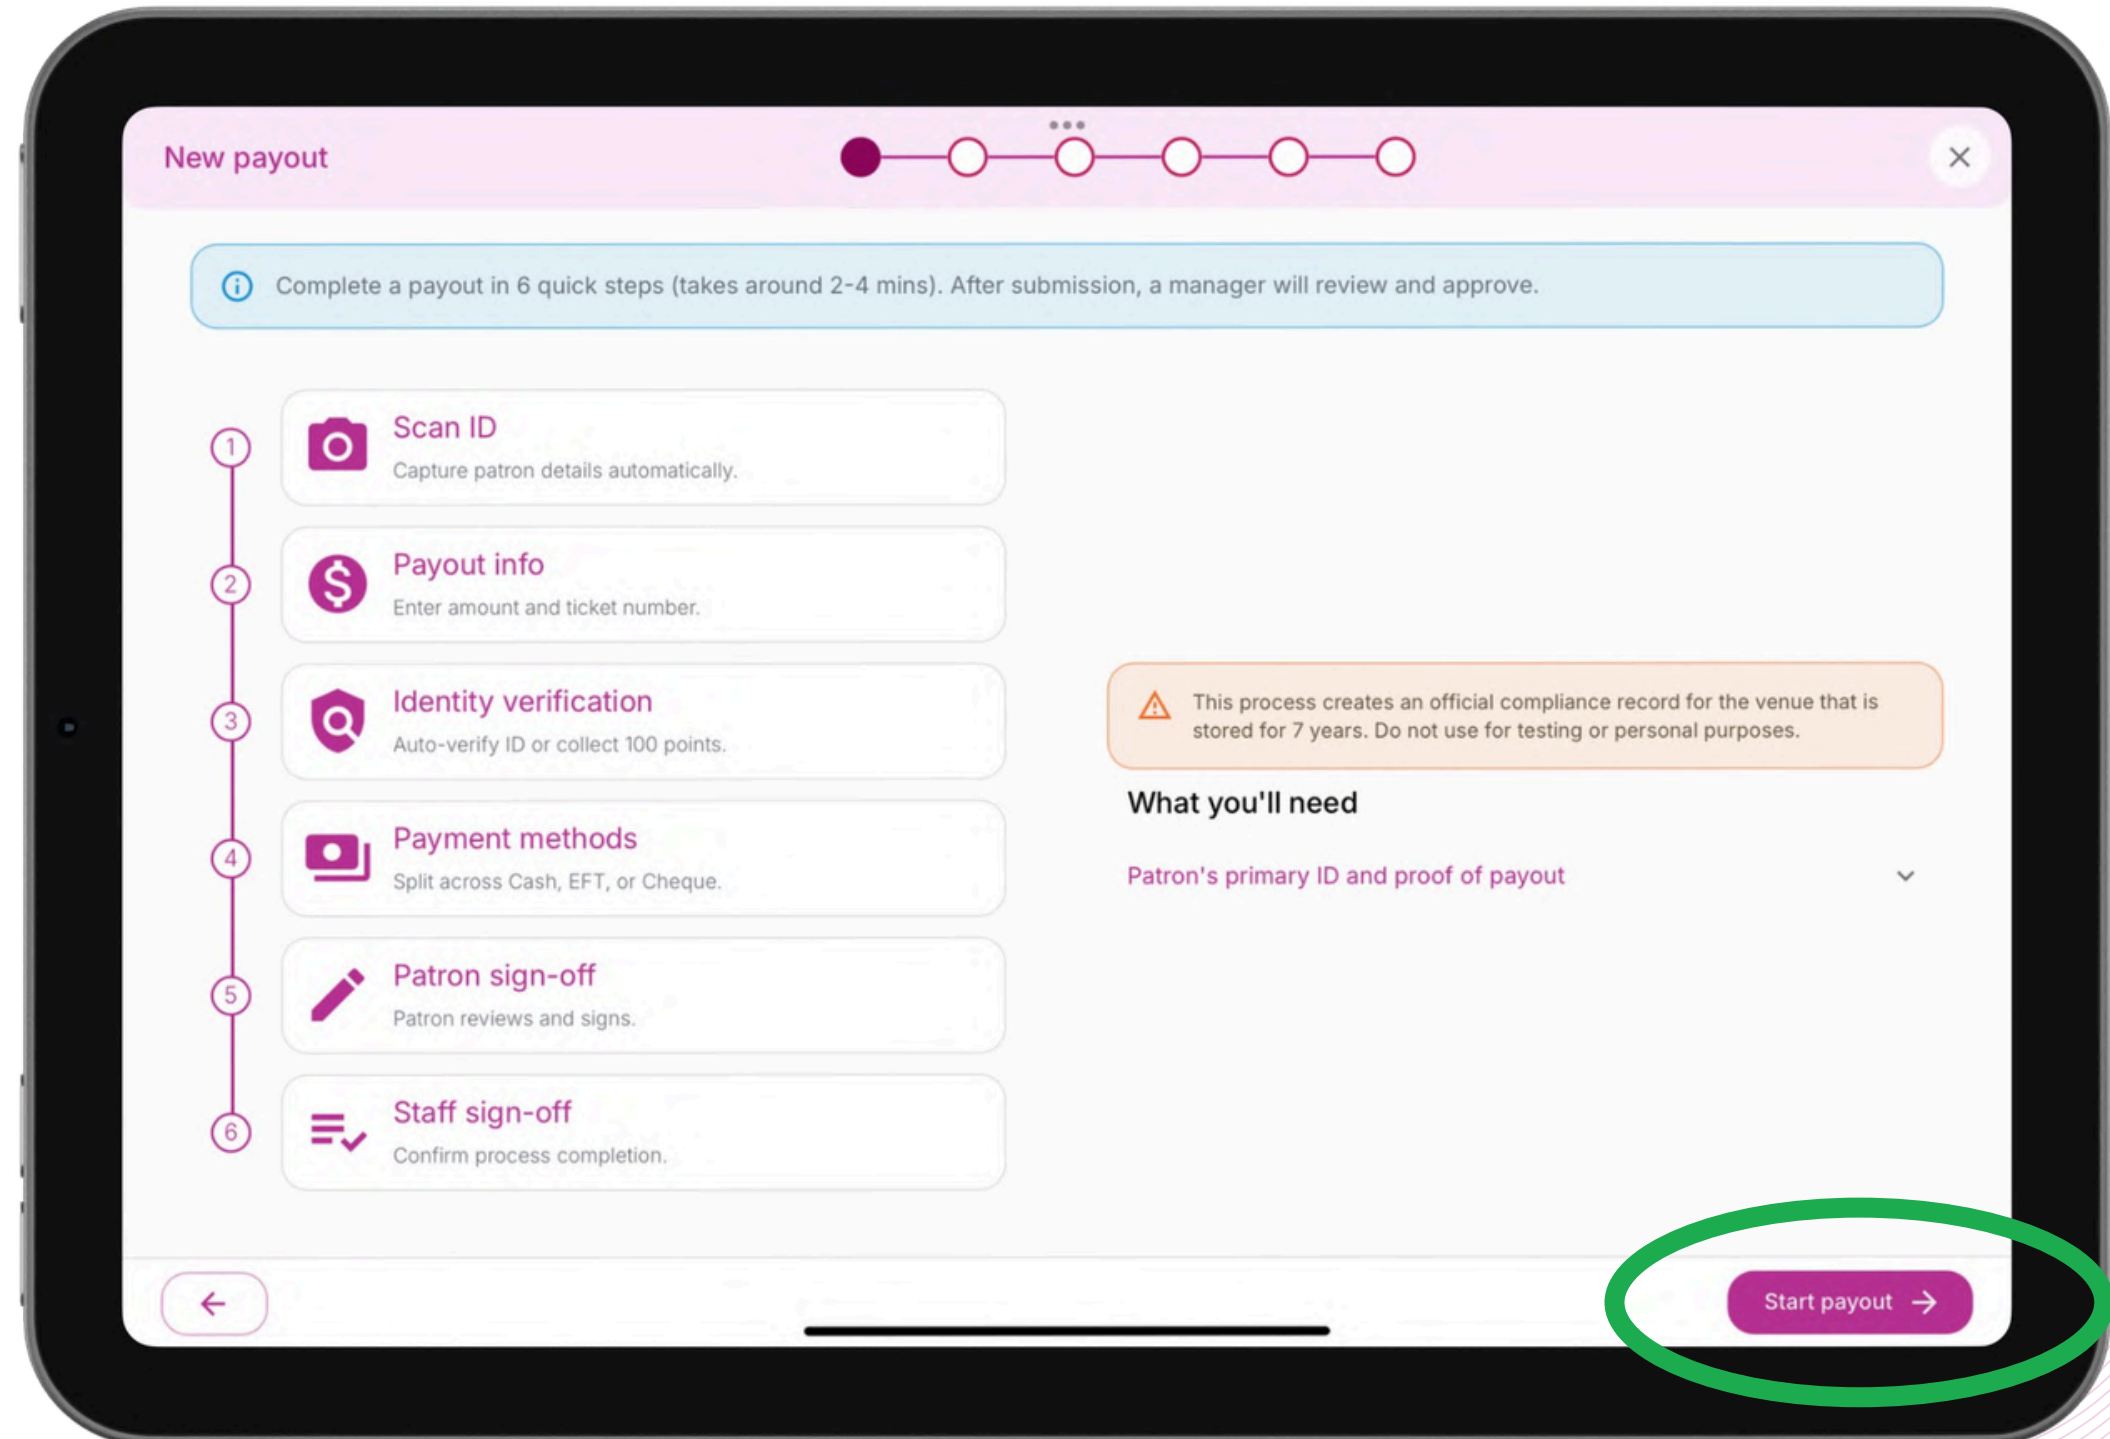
New payout

Complete a payout in 6 quick steps (takes around 2-4 mins). After submission, a manager will review and approve.

1
Scan ID
Capture patron details automatically.

2
Payout info
Enter amount and ticket number.

3
Identity verification
Auto-verify ID or collect 100 points.

4
Payment methods
Split across Cash, EFT, or Cheque.

5
Patron sign-off
Patron reviews and signs.

6
Staff sign-off
Confirm process completion.

This process creates an official compliance record for the venue that is stored for 7 years. Do not use for testing or personal purposes.

What you'll need

Patron's primary ID and proof of payout

Start payout